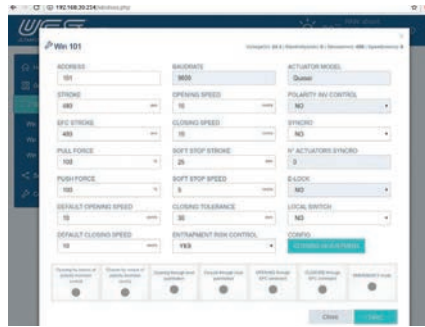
192.168.30.234/windows.php

Win 101

ADDRESS
101

BAUDRATE
9600

ACTUATOR MODEL
Quaso

STROKE
480 mm

OPENING SPEED
10 mm/s

POLARITY INV CONTROL
NO

EFC STROKE
400 mm

CLOSING SPEED
10 mm/s

SYNCRO
NO

PULL FORCE
100

SOFT STOP STROKE
25 mm

N° ACTUATORS SYNCRO
0

PUSH FORCE
100

SOFT STOP SPEED
5 mm/s

E-LOCK
NO

DEFAULT OPENING SPEED
10 mm/s

CLOSING TOLERANCE
30 mm

LOCAL SWITCH
NO

DEFAULT CLOSING SPEED
10 mm/s

ENTRAPMENT RISK CONTROL
YES

CONFIG
CLOSING WEATHERSEAL

Close
Save